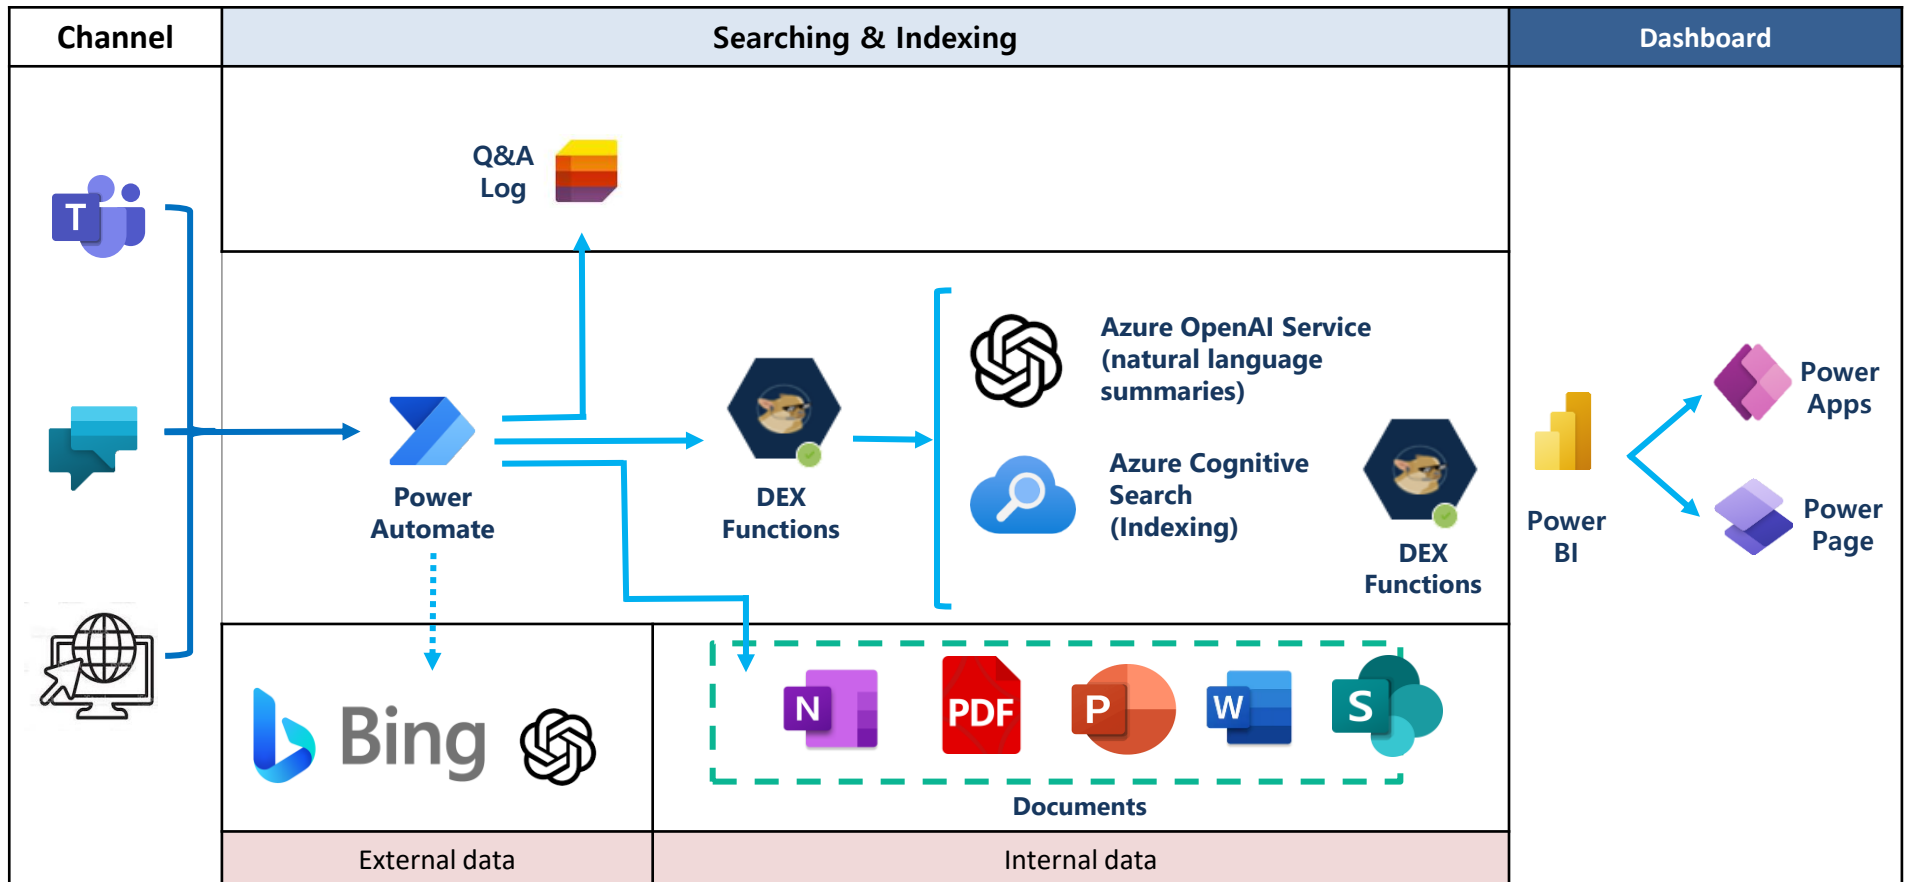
Channel

Searching & Indexing

Dashboard

Q&A Log

Power Automate

DEX Functions

Azure OpenAI Service (natural language summaries)

Azure Cognitive Search (Indexing)

DEX Functions

Power BI

Power Apps

Power Page

Bing

N

PDF

P

W

S

Documents

External data

Internal data